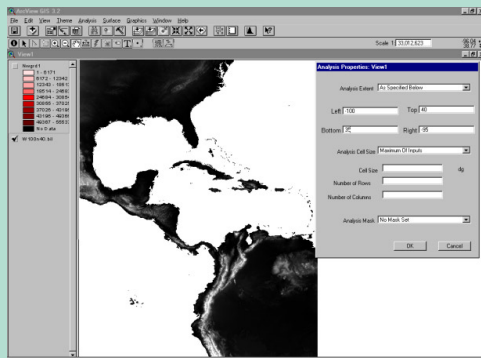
ArcView GIS 3.2
File Edit View Theme Analysis Surface Graphics Window Help
Scale 1: 33,012,823
View1
Nwgrd1
1 - 6171
6172 - 12342
12343 - 18513
18514 - 24684
24684 - 30855
30856 - 37026
37026 - 43196
43196 - 49366
49367 - 55537
No Data
W100n40.bil
Analysis Properties: View1
Analysis Extent As Specified Below
Left -100
Top 40
Bottom -10
Right -95
Analysis Cell Size Maximum Of Inputs
Cell Size
dg
Number of Rows
Number of Columns
Analysis Mask No Mask Set
OK
Cancel